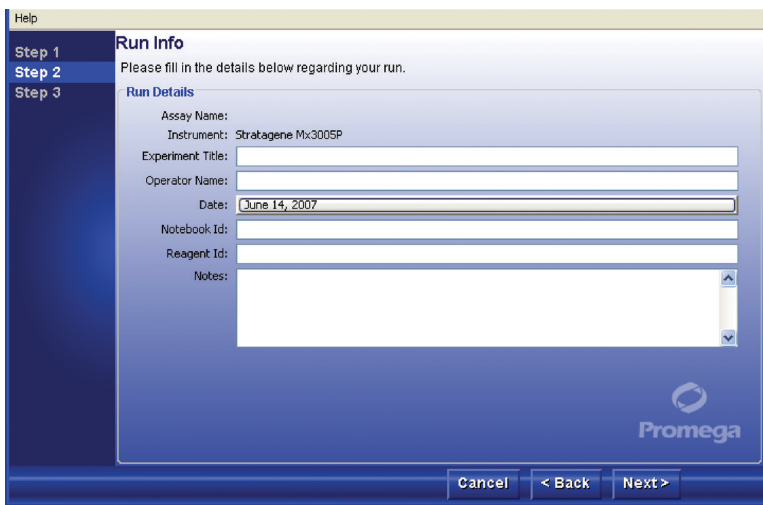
Help

Step 1
Step 2
Step 3

Run Info
Please fill in the details below regarding your run.

Run Details
Assay Name:
Instrument: Stratagene Mx3005P
Experiment Title:
Operator Name:
Date: June 14, 2007
Notebook Id:
Reagent Id:
Notes:

Promega

Cancel
< Back
Next >